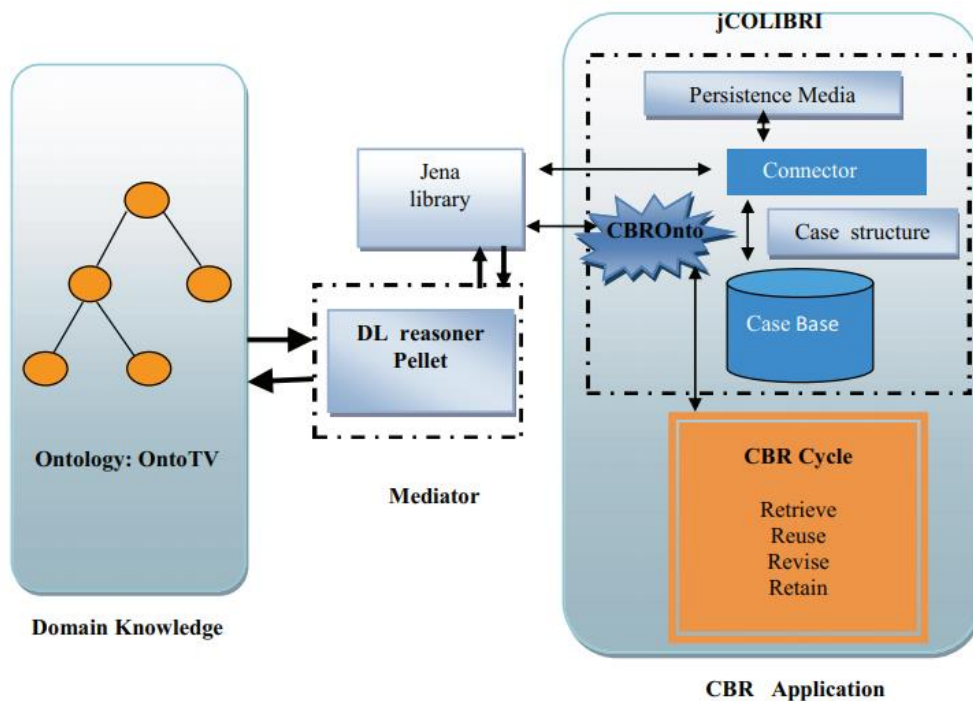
jCOLIBRI

Persistence Media

Jena library

Connector

CBROnto

Case structure

Case Base

DL reasoner Pellet

Ontology: OntoTV

Mediator

CBR Cycle

Retrieve
Reuse
Revise
Retain

Domain Knowledge

CBR Application